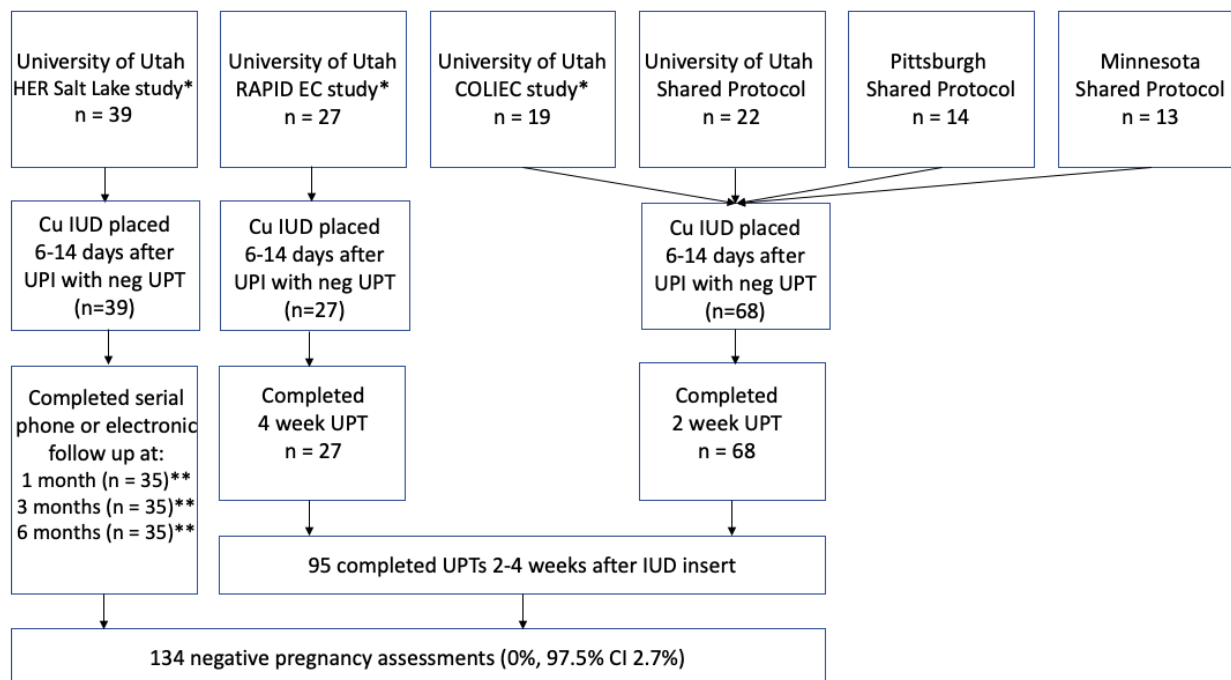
University of Utah HER Salt Lake study*
n = 39

University of Utah RAPID EC study*
n = 27

University of Utah COLIEC study*
n = 19

University of Utah Shared Protocol
n = 22

Pittsburgh Shared Protocol
n = 14

Minnesota Shared Protocol
n = 13

Cu IUD placed 6-14 days after UPI with neg UPT
(n=39)

Cu IUD placed 6-14 days after UPI with neg UPT
(n=27)

Cu IUD placed 6-14 days after UPI with neg UPT
(n=68)

Completed serial phone or electronic follow up at:
1 month (n = 35)**
3 months (n = 35)**
6 months (n = 35)**

Completed 4 week UPT
n = 27

Completed 2 week UPT
n = 68

95 completed UPTs 2-4 weeks after IUD insert

134 negative pregnancy assessments (0%, 97.5% CI 2.7%)